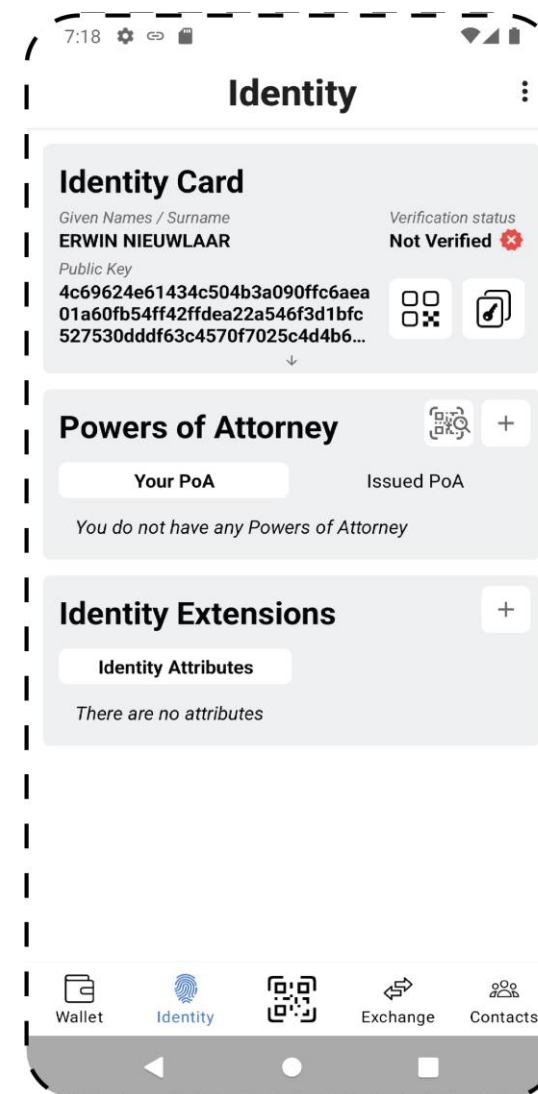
7:18

Identity

Identity Card

Given Names / Surname
ERWIN NIEUWLAAR

Verification status
Not Verified

Public Key
4c69624e61434c504b3a090ffc6aea01a60fb54ff42ffdea22a546f3d1bfc527530dddf63c4570f7025c4d4b6...

Powers of Attorney

Your PoA

Issued PoA

You do not have any Powers of Attorney

Identity Extensions

Identity Attributes

There are no attributes

Wallet

Identity

Exchange

Contacts